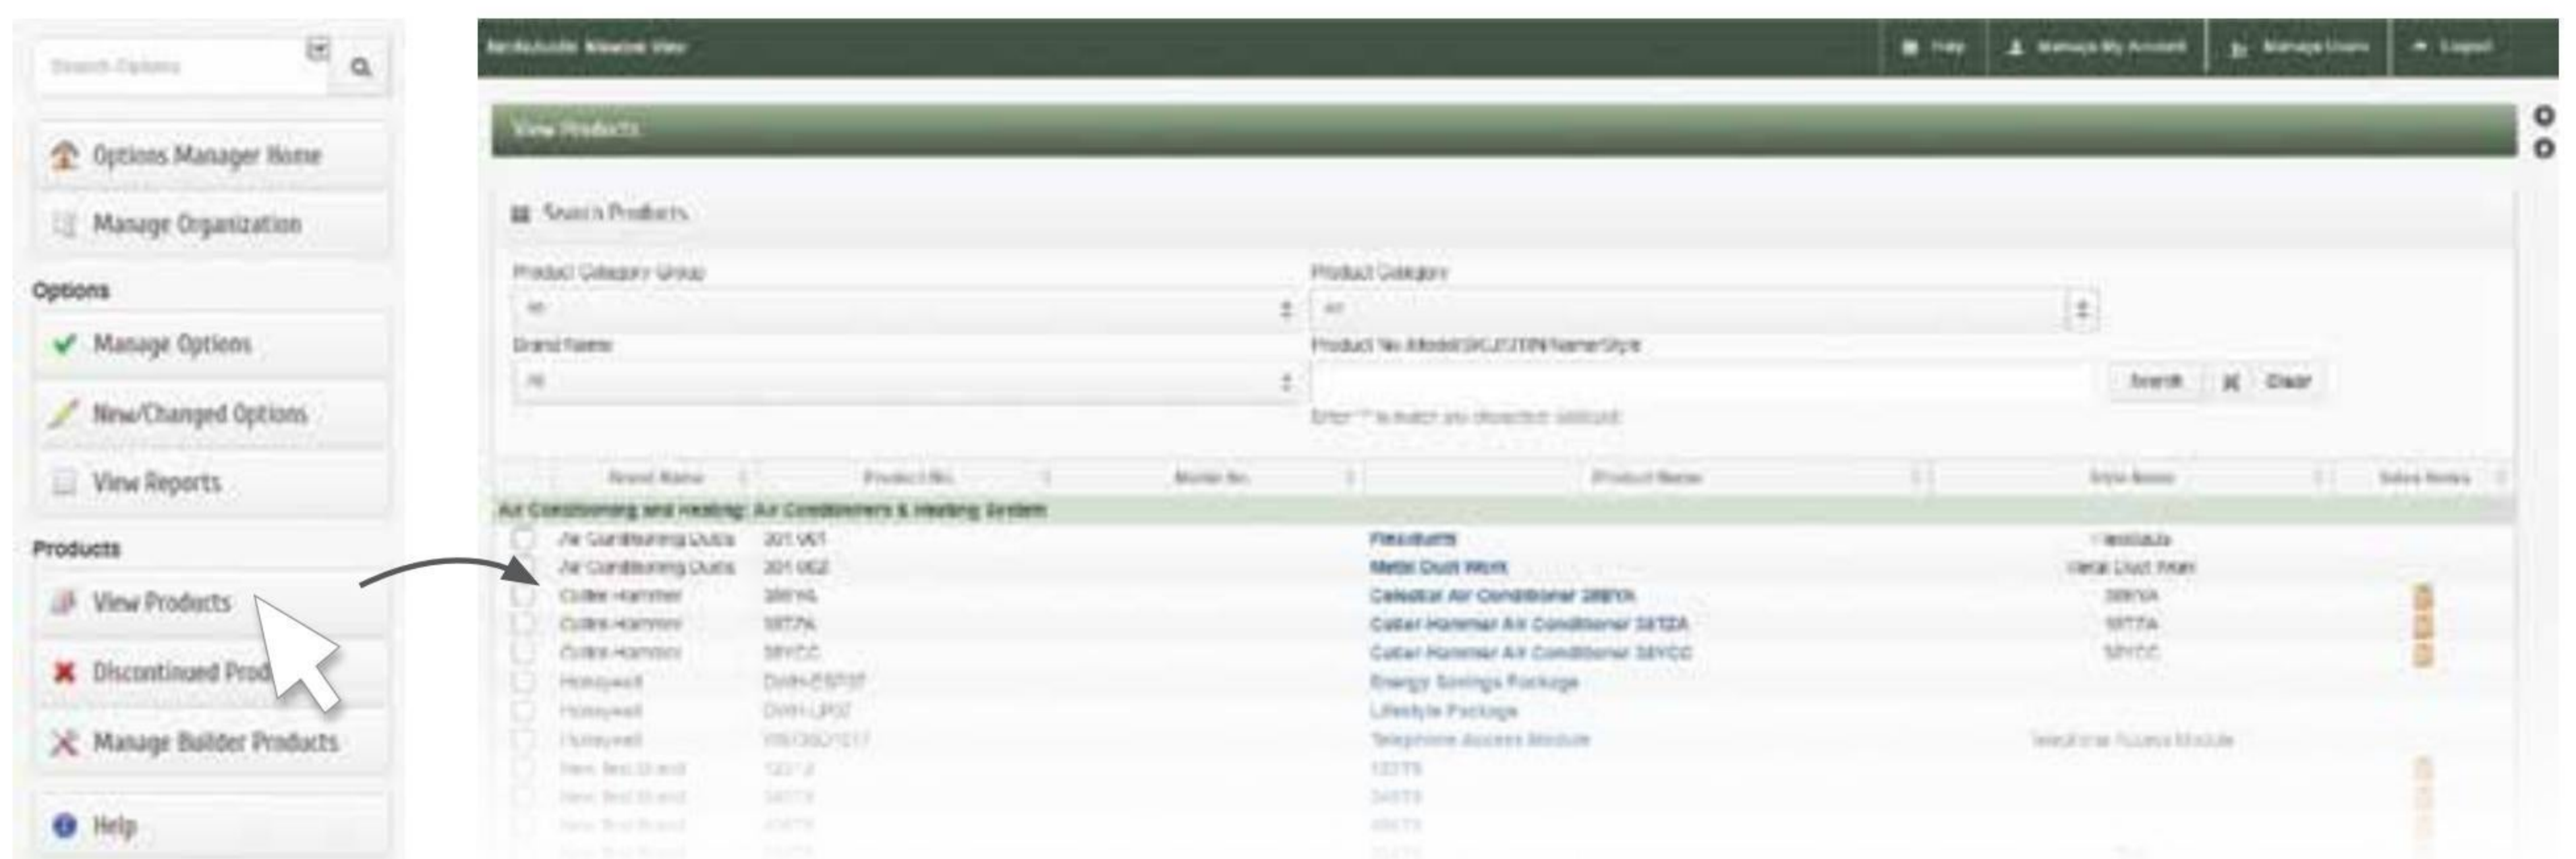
Search Options

Options Manager Home

Manage Organization

Options

Manage Options

New/Changed Options

View Reports

Products

View Products

Discontinued Prod

Manage Builder Products

Help

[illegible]

Help | Manage My Account | Manage Users | Logout

View Products

Search Products

Product Category Group

All

Product Category

All

Brand Name

All

Product No./Model/SKU/Name/Style

Search | Clear

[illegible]

| Brand Name | Product No. | Model No. | Product Name | Style Name | Sales Notes |
|---|---|---|---|---|---|
| Air Conditioning and Heating: Air Conditioners & Heating System | | | | | |
| Air Conditioning Ducts | 201 061 | | Flexducts | Flexducts | |
| Air Conditioning Ducts | 201 062 | | Metal Duct Work | Metal Duct Work | |
| Cutler Hammer | 38YVL | | Celestial Air Conditioner 38YVA | 38YVA | |
| Cutler Hammer | 38TZA | | Cutler Hammer Air Conditioner 38TZA | 38TZA | |
| Cutler Hammer | 38YCC | | Cutler Hammer Air Conditioner 38YCC | 38YCC | |
| Honeywell | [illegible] | | Energy Savings Package | | |
| Honeywell | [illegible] | | Lifestyle Package | | |
| Honeywell | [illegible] | | Telephone Access Module | Telephone Access Module | |
| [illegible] | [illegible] | | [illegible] | | |
| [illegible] | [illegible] | | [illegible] | | |
| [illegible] | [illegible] | | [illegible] | | |